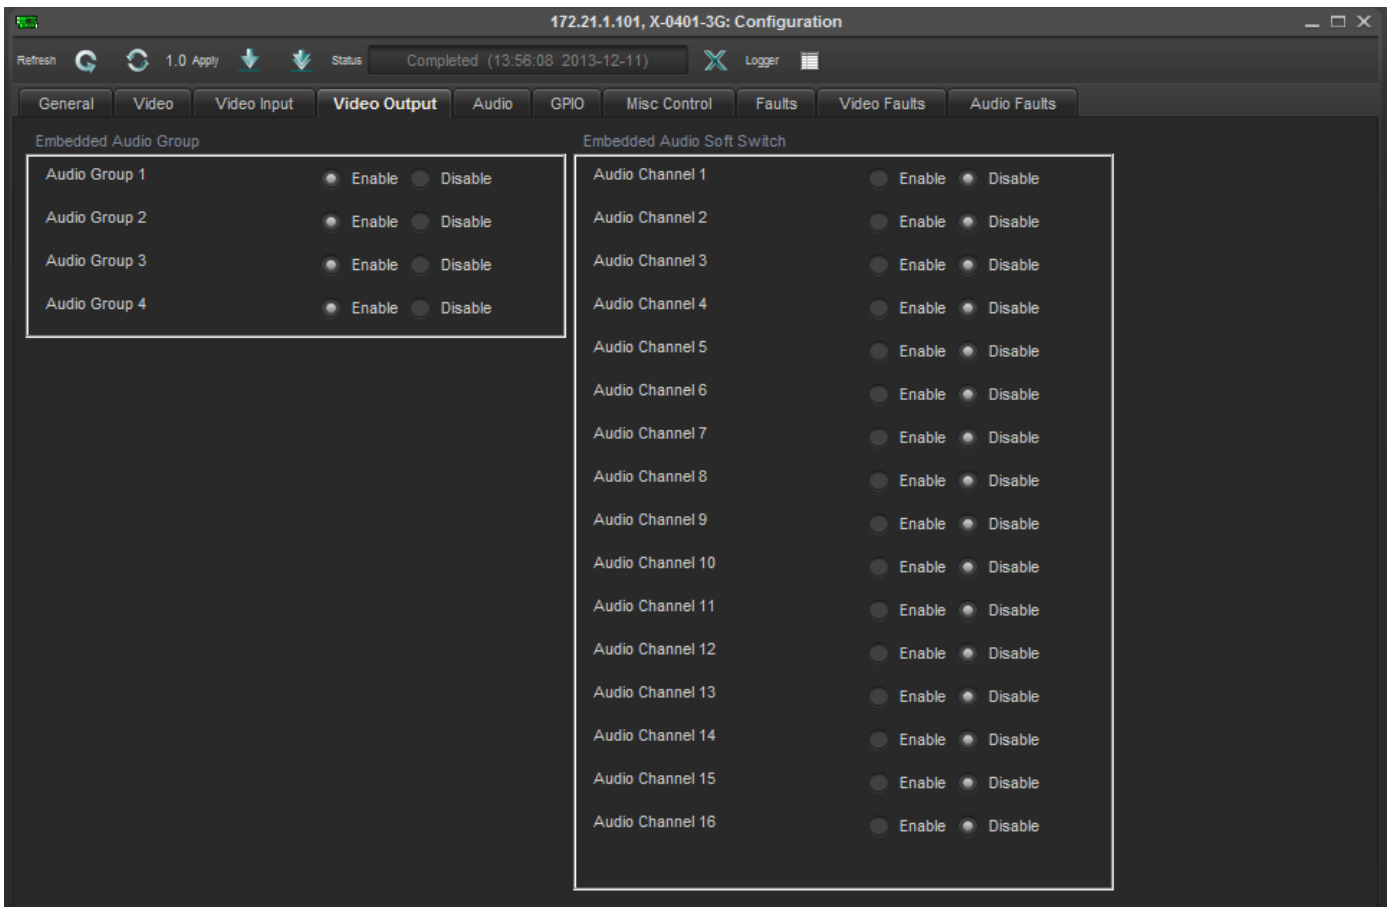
172.21.1.101, X-0401-3G: Configuration

Refresh 1.0 Apply Status Completed (13:56:08 2013-12-11) Logger

General | Video | Video Input | Video Output | Audio | GPIO | Misc Control | Faults | Video Faults | Audio Faults

Embedded Audio Group

Audio Group 1 Enable Disable
Audio Group 2 Enable Disable
Audio Group 3 Enable Disable
Audio Group 4 Enable Disable

Embedded Audio Soft Switch

Audio Channel 1 Enable Disable
Audio Channel 2 Enable Disable
Audio Channel 3 Enable Disable
Audio Channel 4 Enable Disable
Audio Channel 5 Enable Disable
Audio Channel 6 Enable Disable
Audio Channel 7 Enable Disable
Audio Channel 8 Enable Disable
Audio Channel 9 Enable Disable
Audio Channel 10 Enable Disable
Audio Channel 11 Enable Disable
Audio Channel 12 Enable Disable
Audio Channel 13 Enable Disable
Audio Channel 14 Enable Disable
Audio Channel 15 Enable Disable
Audio Channel 16 Enable Disable